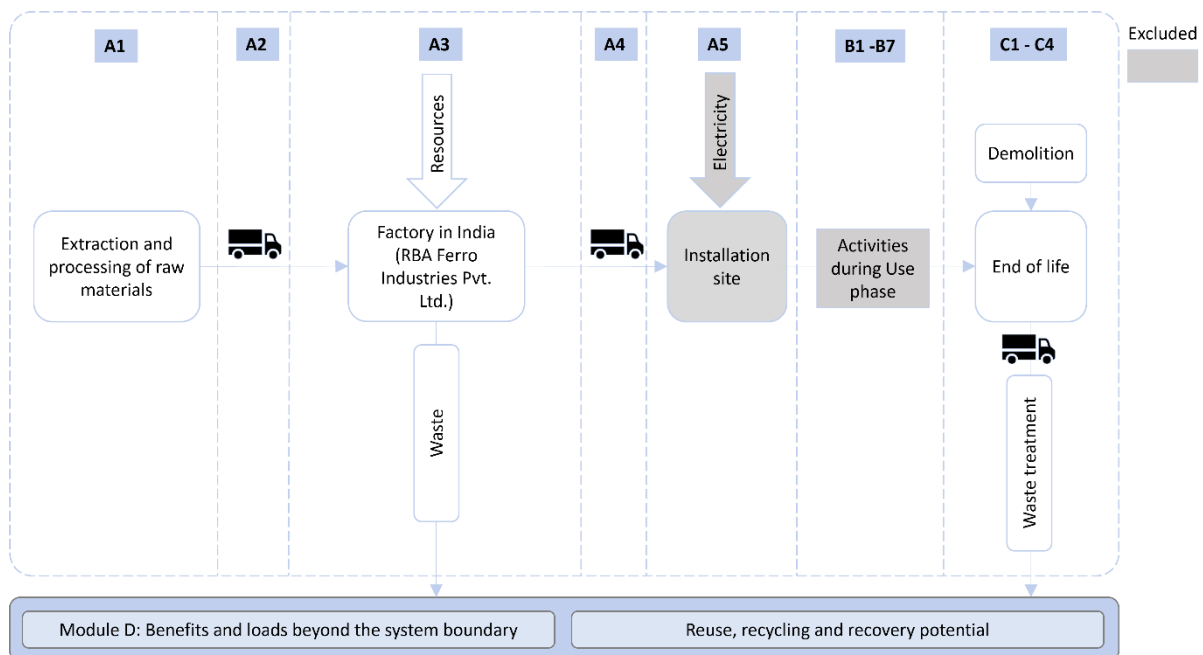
A1

A2

A3

A4

A5

B1 -B7

C1 - C4

Excluded

Resources

Electricity

Demolition

Extraction and processing of raw materials

Factory in India (RBA Ferro Industries Pvt. Ltd.)

Installation site

Activities during Use phase

End of life

Waste

Waste treatment

Module D: Benefits and loads beyond the system boundary

Reuse, recycling and recovery potential